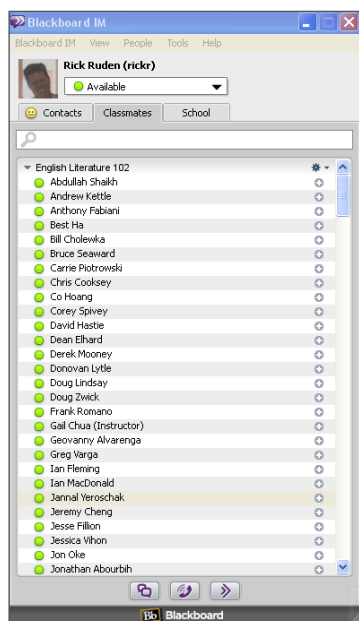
Blackboard IM

Blackboard IM View People Tools Help

Rick Ruden (rickr)

Available

Contacts Classmates School

English Literature 102
Abdullah Shaikh
Andrew Kettle
Anthony Fabiani
Best Ha
Bill Cholewka
Bruce Seaward
Carrie Piotrowski
Chris Cooksey
Co Hoang
Corey Spivey
David Hastie
Dean Elhard
Derek Mooney
Donovan Lytle
Doug Lindsay
Doug Zwick
Frank Romano
Gail Chua (Instructor)
Geovanny Alvarenga
Greg Varga
Ian Fleming
Ian MacDonald
Jannal Yeroschak
Jeremy Cheng
Jesse Fillion
Jessica Vihon
Jon Oke
Jonathan Abourbih

Bb Blackboard